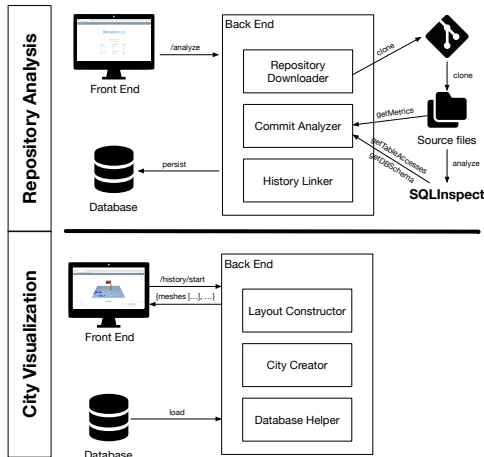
Repository Analysis

Front End

/analyze

Back End

Repository Downloader

Commit Analyzer

History Linker

clone

clone

Source files

getMetrics

getTableAccesses

getDBSchema

analyze

SQLInspect

persist

Database

City Visualization

Front End

/history/start

{meshes [...], ...}

Back End

Layout Constructor

City Creator

Database Helper

load

Database